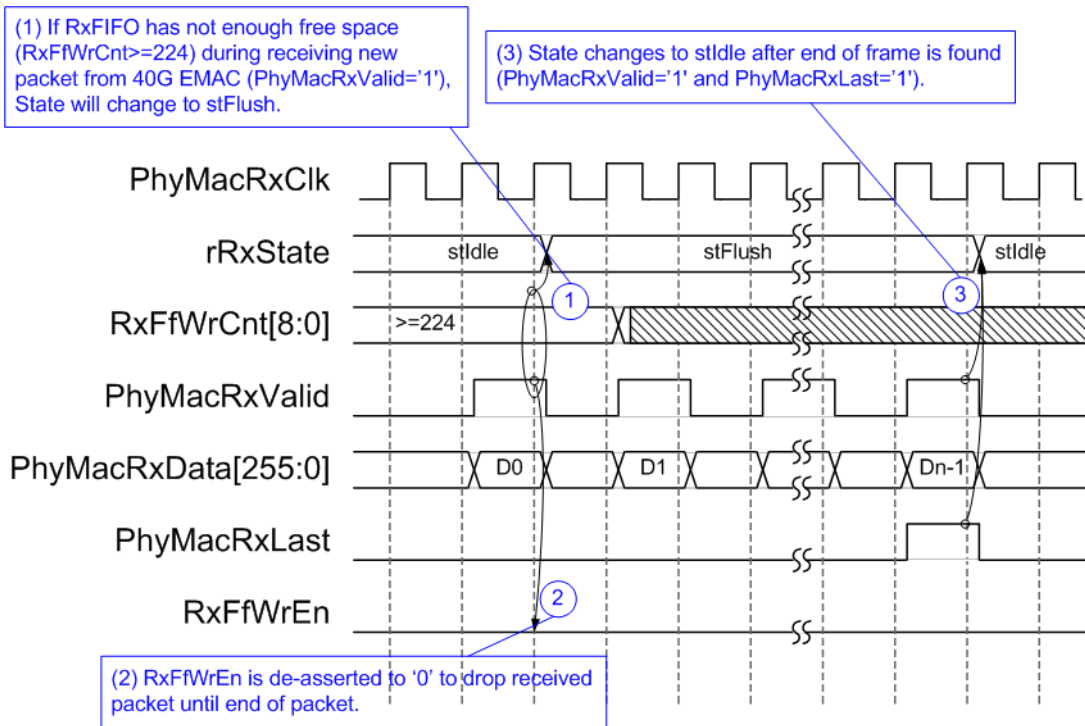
(1) If RxFIFO has not enough free space (RxFfWrCnt>=224) during receiving new packet from 40G EMAC (PhyMacRxValid='1'), State will change to stFlush.

(3) State changes to stIdle after end of frame is found (PhyMacRxValid='1' and PhyMacRxLast='1').

PhyMacRxClk

rRxState

stIdle

stFlush

stIdle

1

3

RxFfWrCnt[8:0]

>=224

PhyMacRxValid

PhyMacRxData[255:0]

D0

D1

Dn-1

PhyMacRxLast

RxFfWrEn

2

(2) RxFfWrEn is de-asserted to '0' to drop received packet until end of packet.